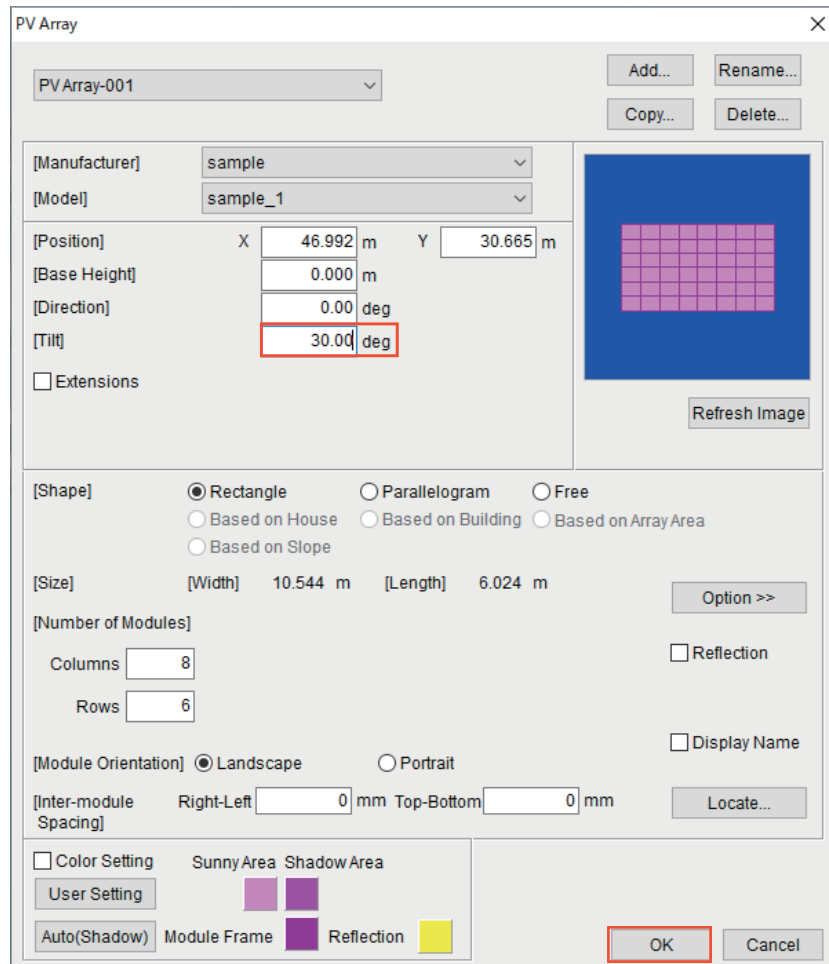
PV Array

PV Array-001

Add...
Rename...
Copy...
Delete...

[Manufacturer] sample
[Model] sample_1

[Position] X 46.992 m Y 30.665 m
[Base Height] 0.000 m
[Direction] 0.00 deg
[Tilt] 30.00 deg

Extensions

Refresh Image

[Shape] Rectangle Parallelogram Free
Based on House Based on Building Based on Array Area
Based on Slope

[Size] [Width] 10.544 m [Length] 6.024 m

Option >>

[Number of Modules]
Columns 8
Rows 6

Reflection

Display Name

[Module Orientation] Landscape Portrait

[Inter-module Spacing] Right-Left 0 mm Top-Bottom 0 mm

Locate...

Color Setting
Sunny Area Shadow Area
User Setting
Auto(Shadow) Module Frame Reflection

OK
Cancel